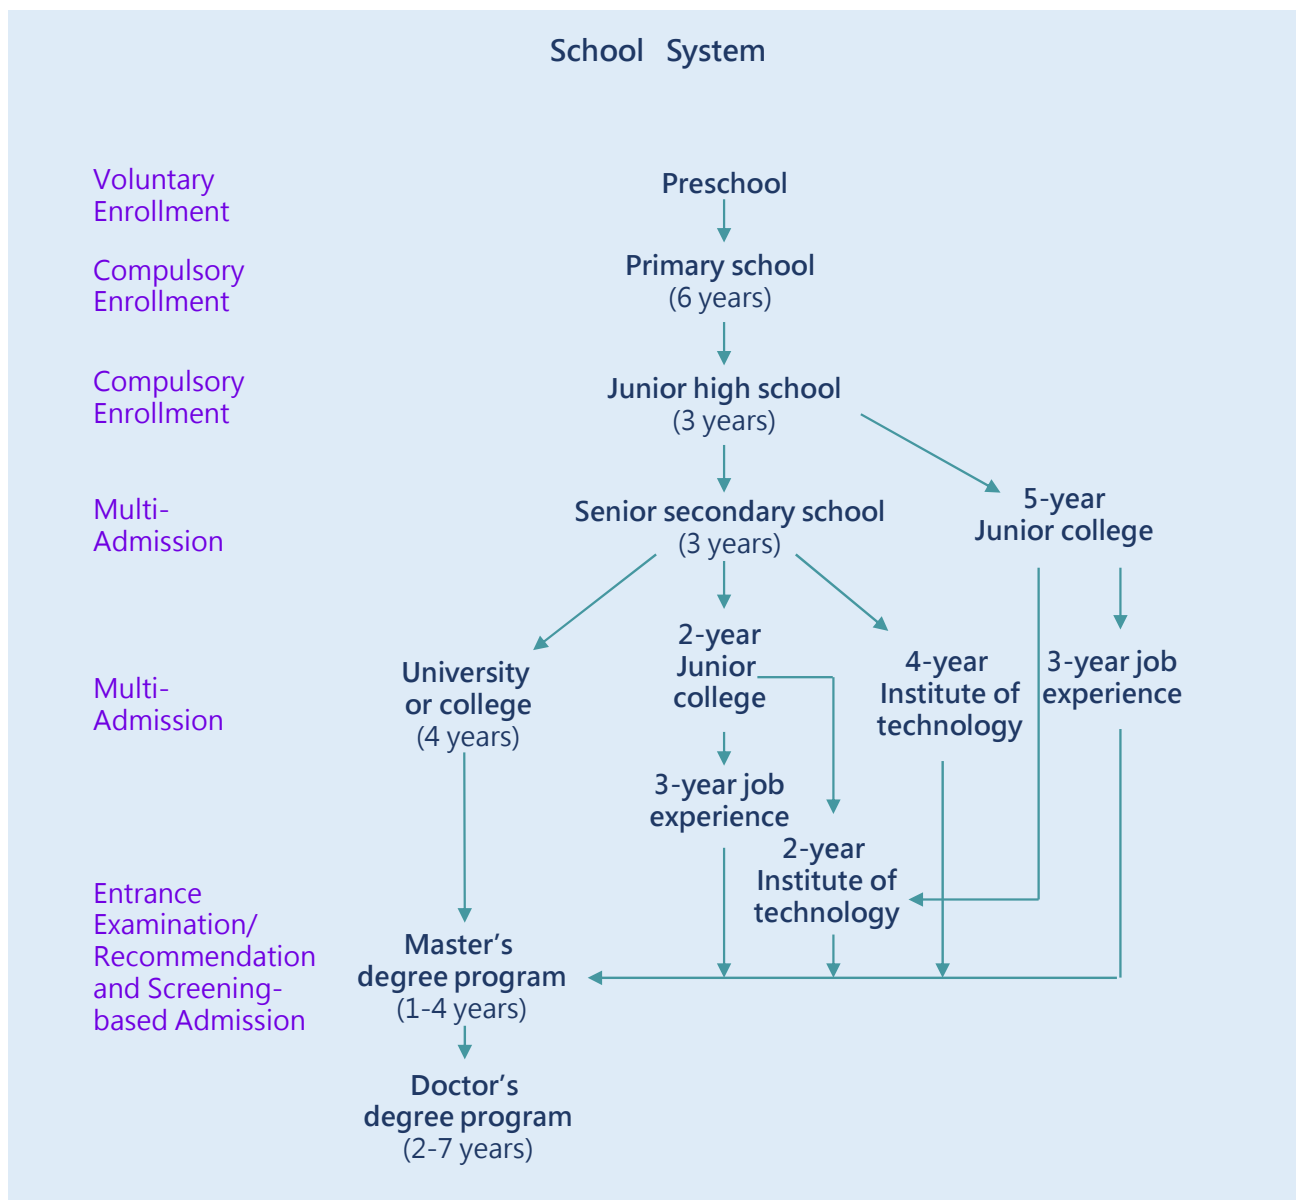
School System

Voluntary Enrollment

Preschool

Compulsory Enrollment

Primary school
(6 years)

Compulsory Enrollment

Junior high school
(3 years)

Multi-Admission

Senior secondary school
(3 years)

5-year
Junior college

Multi-Admission

University or college
(4 years)

2-year
Junior
college

4-year
Institute of
technology

3-year job
experience

3-year job
experience

2-year
Institute of
technology

Entrance Examination/ Recommendation and Screening-based Admission

Master's
degree program
(1-4 years)

Doctor's
degree program
(2-7 years)